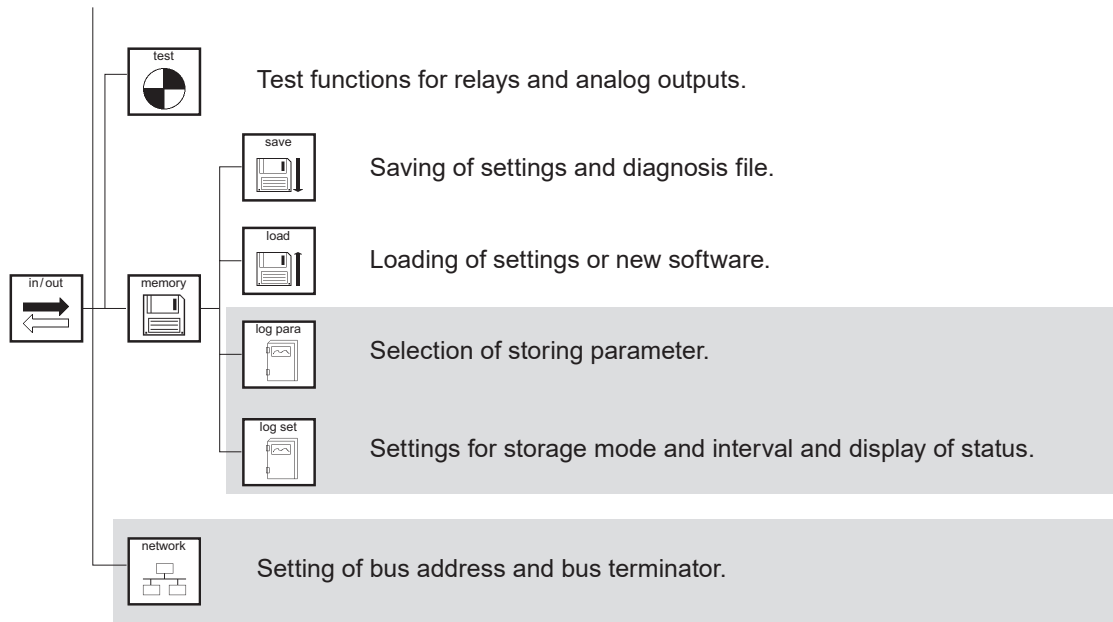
test

Test functions for relays and analog outputs.

save

Saving of settings and diagnosis file.

load

Loading of settings or new software.

in/out

memory

log para

Selection of storing parameter.

log set

Settings for storage mode and interval and display of status.

network

Setting of bus address and bus terminator.